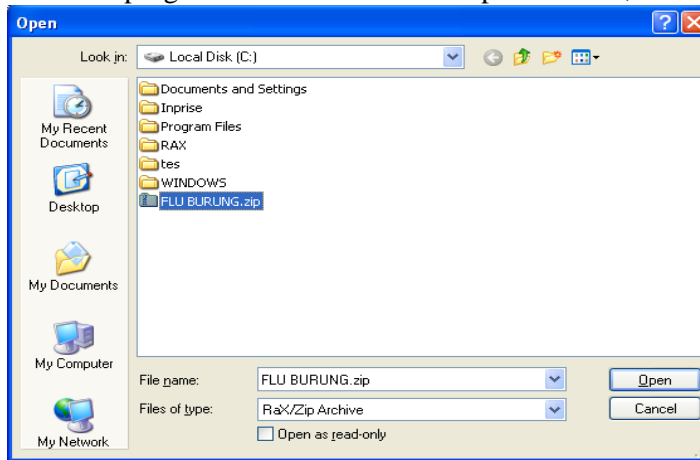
Open

Look in: Local Disk (C:)

My Recent Documents

Desktop

My Documents

My Computer

My Network

Documents and Settings
Inprise
Program Files
RAX
tes
WINDOWS
FLU BURUNG.zip

File name: FLU BURUNG.zip

Files of type: RaX/Zip Archive

Open as read-only

Open

Cancel